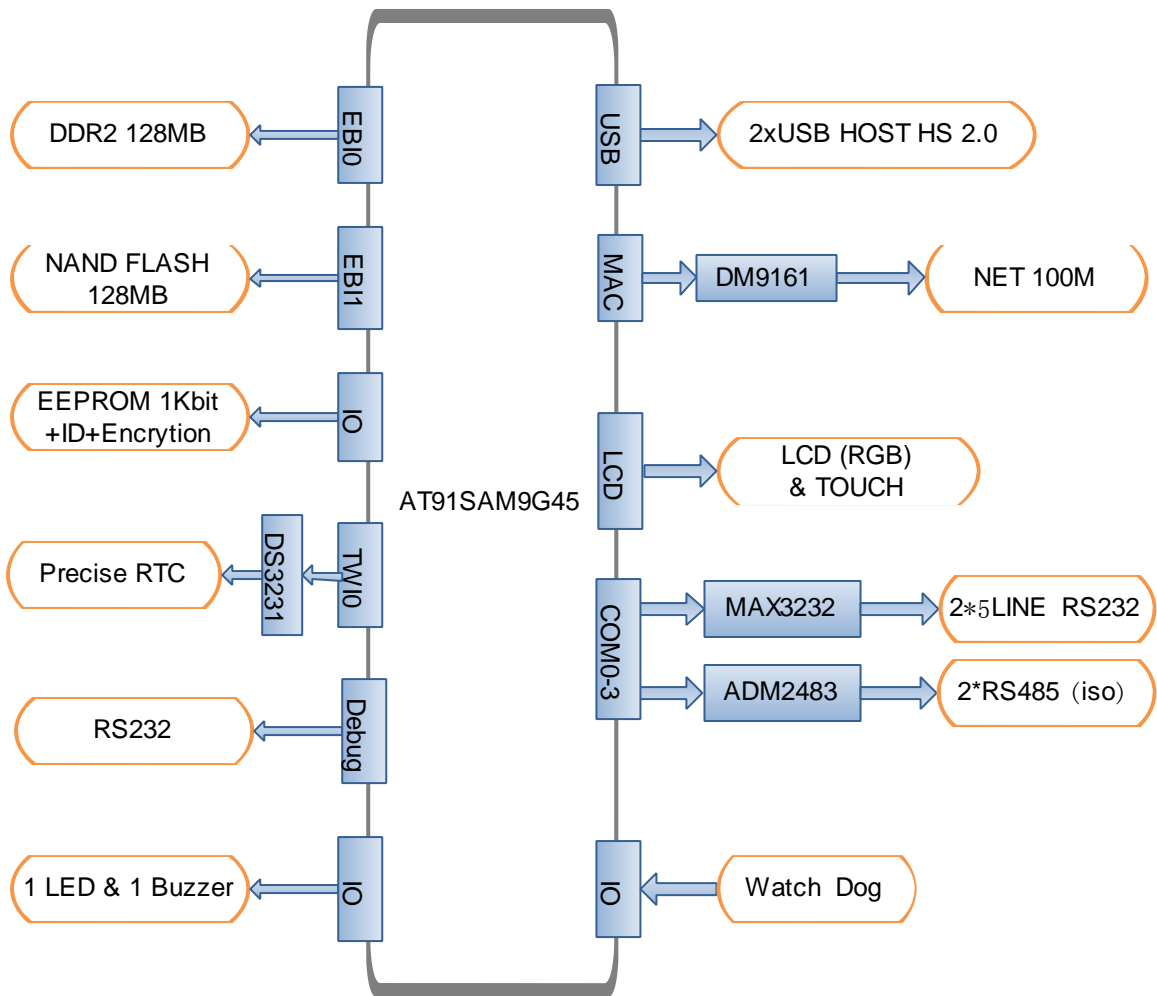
DDR2 128MB

EBI0

USB

2xUSB HOST HS 2.0

NAND FLASH 128MB

EBI1

MAC

DM9161

NET 100M

EEPROM 1Kbit +ID+Encrytion

IO

LCD

LCD (RGB) & TOUCH

AT91SAM9G45

Precise RTC

DS3231

TWI0

COM0-3

MAX3232

2*5LINE RS232

ADM2483

2*RS485 (iso)

RS232

Debug

1 LED & 1 Buzzer

IO

IO

Watch Dog